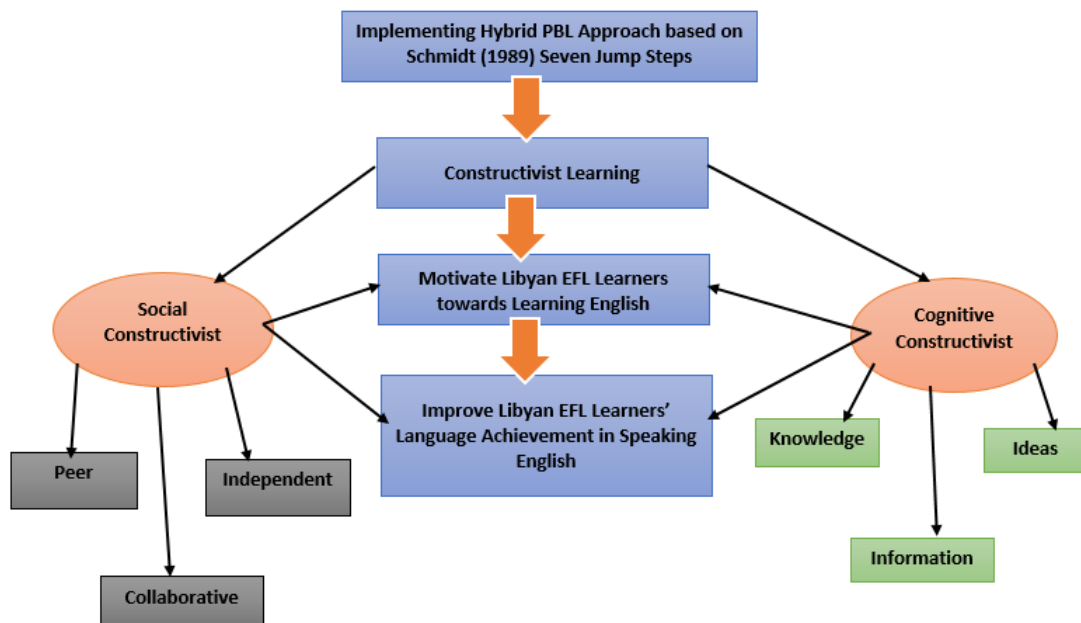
Implementing Hybrid PBL Approach based on Schmidt (1989) Seven Jump Steps

Constructivist Learning

Motivate Libyan EFL Learners towards Learning English

Improve Libyan EFL Learners' Language Achievement in Speaking English

Social Constructivist

Peer

Independent

Collaborative

Cognitive Constructivist

Knowledge

Ideas

Information